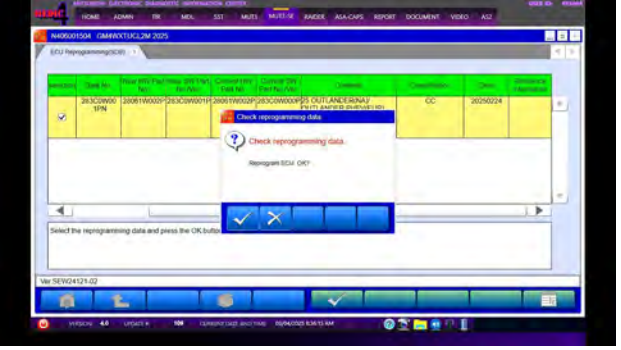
MITSUBISHI ELECTRONIC DIAGNOSTIC INFORMATION CENTER

HOME ADMIN TR MDL SST MUTS MUTS-SE ANDDE ASA-CAFS REPORT DOCUMENT VIDEO ASI

N406001504 GM4WXTUCL2M 2025

ECU Reprogramming(SDB)

| Selection | Code No. | Raw MSI Part No. | New MSI Part No. | Current SW Part No. | Current SW Part No./Ver. | Contents | Classification | Date | Reference Information |
|---|---|---|---|---|---|---|---|---|---|
| ☑ | 283C0W001PN | 28061W002P | 283C0W001P | 28061W002P | 283C0W000P | 25 OUTLANDER(NA) OUTLANDER PHEV(EU) | CC | 20250224 | |

Check reprogramming data

Check reprogramming data.

Reprogram ECU OK?

Select the reprogramming data and press the OK button

Ver SEW24121-02

VERSION 4.0 UPDATE 108